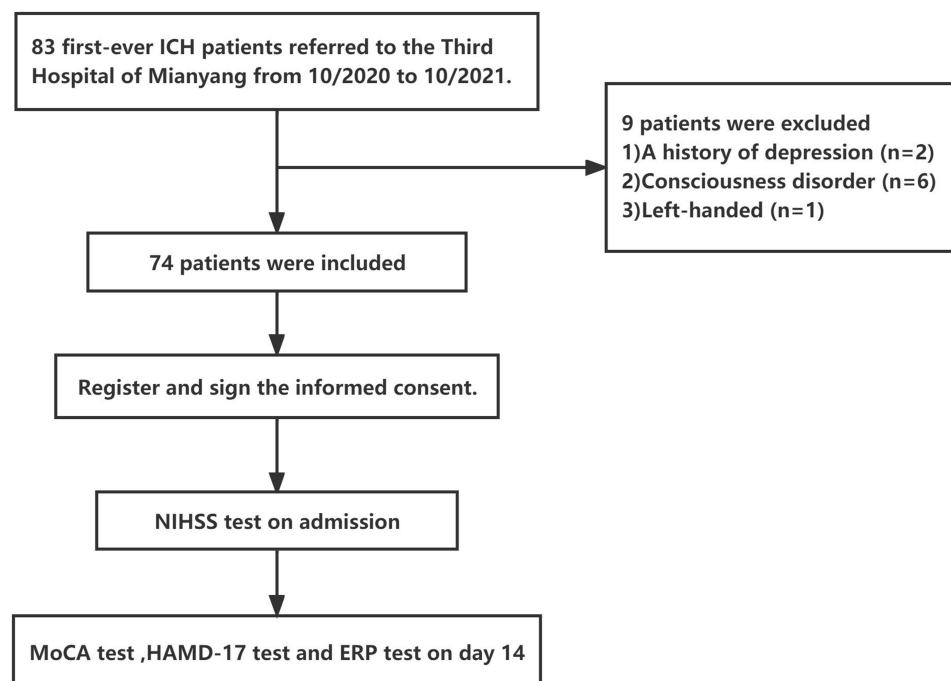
83 first-ever ICH patients referred to the Third Hospital of Mianyang from 10/2020 to 10/2021.

9 patients were excluded
1)A history of depression (n=2)
2)Consciousness disorder (n=6)
3)Left-handed (n=1)

74 patients were included

Register and sign the informed consent.

NIHSS test on admission

MoCA test ,HAMD-17 test and ERP test on day 14